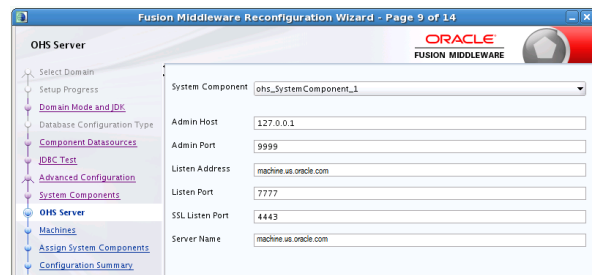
Fusion Middleware Reconfiguration Wizard - Page 9 of 14

OHS Server

ORACLE
FUSION MIDDLEWARE

Select Domain
Setup Progress
Domain Mode and JDK
Database Configuration Type
Component Datasources
JDBC Test
Advanced Configuration
System Components
OHS Server
Machines
Assign System Components
Configuration Summary

System Component ohs_SystemComponent_1

Admin Host 127.0.0.1
Admin Port 9999
Listen Address machine.us.oracle.com
Listen Port 7777
SSL Listen Port 4443
Server Name machine.us.oracle.com